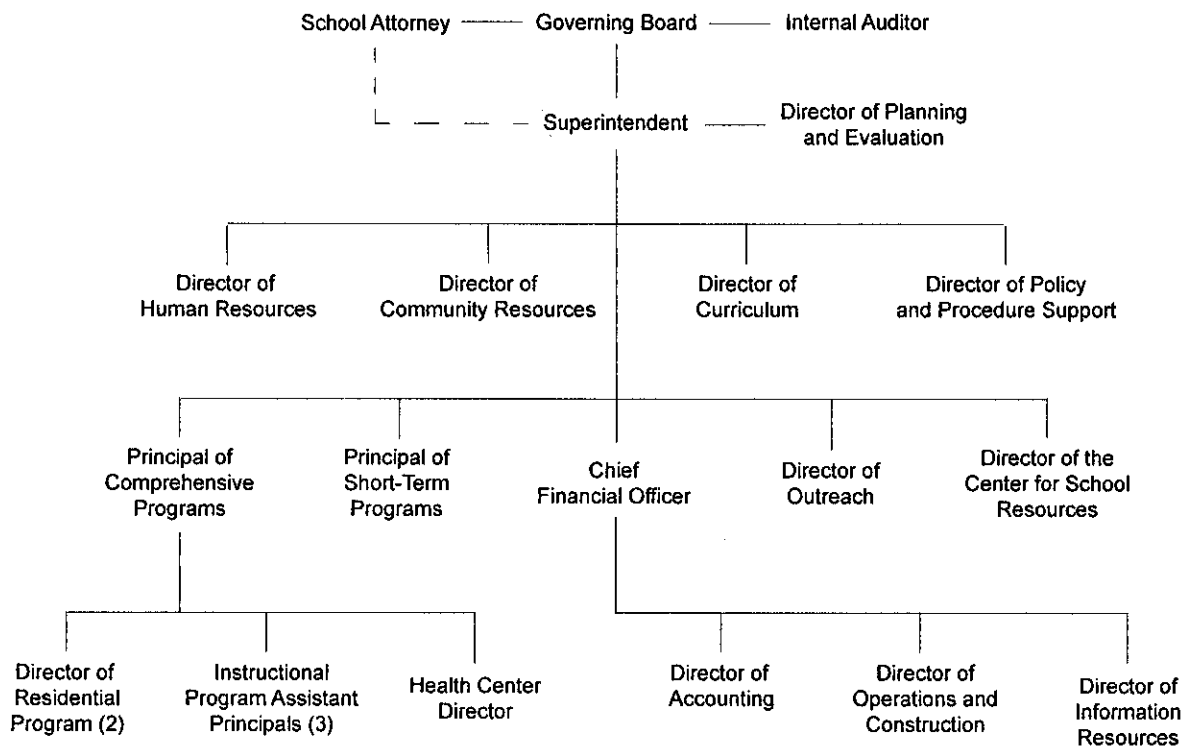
School Attorney

Governing Board

Internal Auditor

Superintendent

Director of Planning and Evaluation

Director of Human Resources

Director of Community Resources

Director of Curriculum

Director of Policy and Procedure Support

Principal of Comprehensive Programs

Principal of Short-Term Programs

Chief Financial Officer

Director of Outreach

Director of the Center for School Resources

Director of Residential Program (2)

Instructional Program Assistant Principals (3)

Health Center Director

Director of Accounting

Director of Operations and Construction

Director of Information Resources